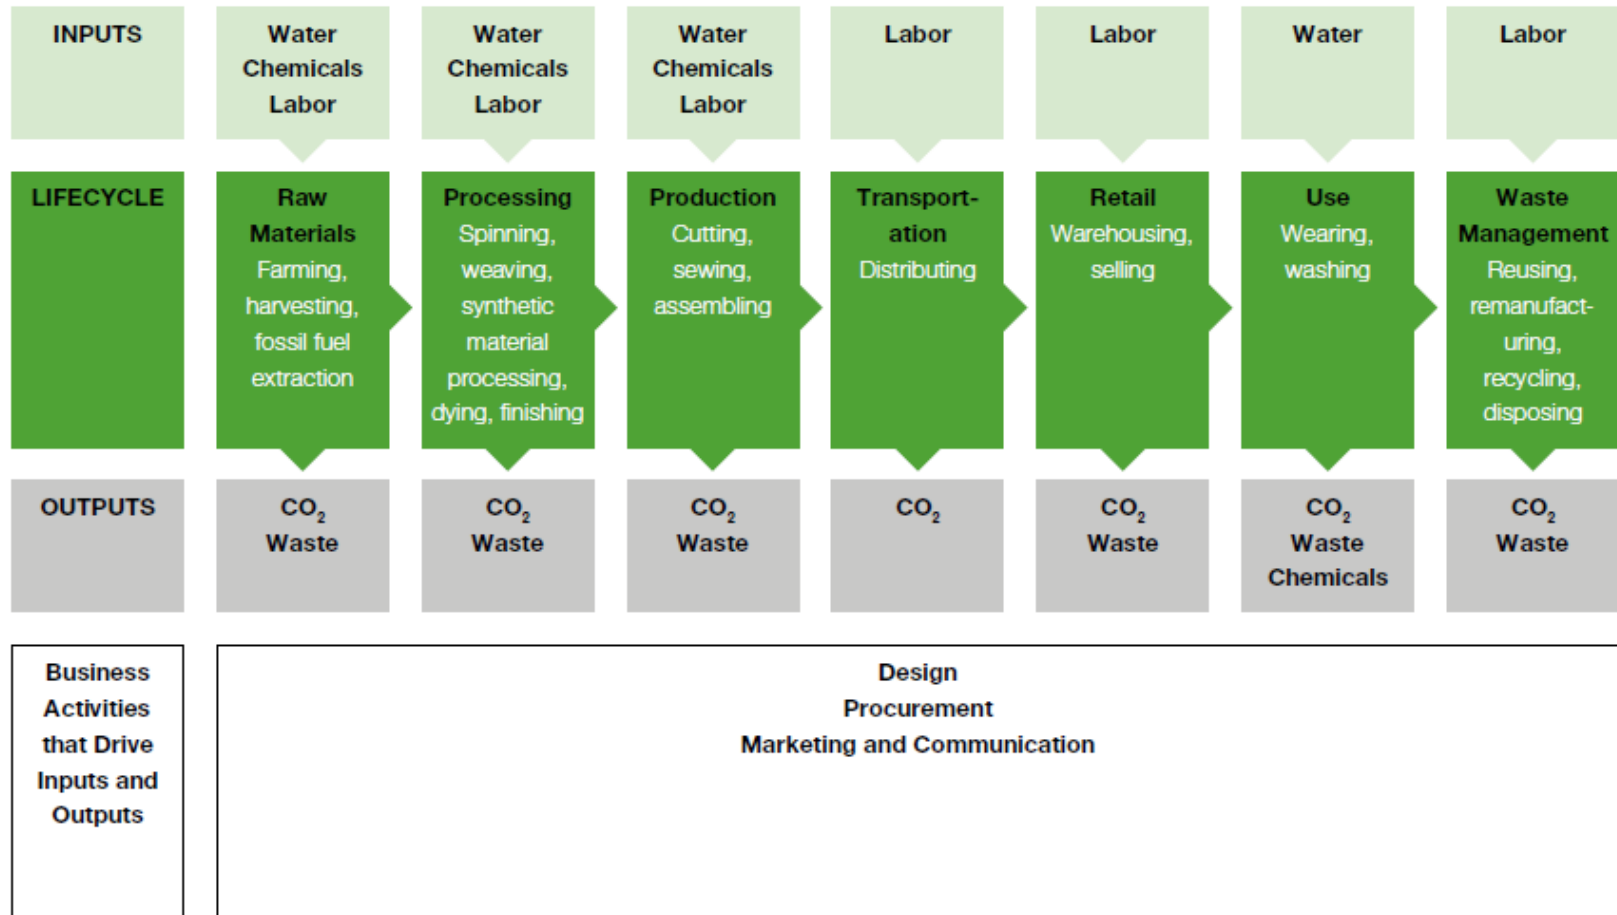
| INPUTS | Water Chemicals Labor | Water Chemicals Labor | Water Chemicals Labor | Labor | Labor | Water | Labor |
|---|---|---|---|---|---|---|---|
| LIFECYCLE | Raw Materials Farming, harvesting, fossil fuel extraction | Processing Spinning, weaving, synthetic material processing, dying, finishing | Production Cutting, sewing, assembling | Transportation Distributing | Retail Warehousing, selling | Use Wearing, washing | Waste Management Reusing, remanufacturing, recycling, disposing |
| OUTPUTS | $CO_2$ Waste | $CO_2$ Waste | $CO_2$ Waste | $CO_2$ | $CO_2$ Waste | $CO_2$ Waste Chemicals | $CO_2$ Waste |

Business Activities that Drive Inputs and Outputs

Design
Procurement
Marketing and Communication